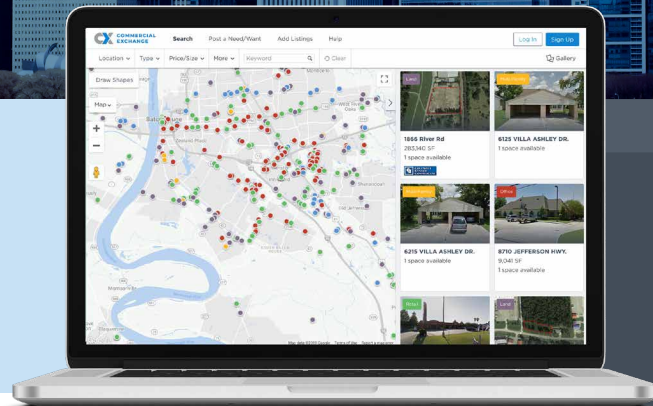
CX COMMERCIAL EXCHANGE Search Post a Need/Want Add Listings Help Log In Sign Up

Location Type Price/Size More Keyword Clear Gallery

Draw Shapes

Map

Land

1666 River Rd
283,140 SF
1 space available

Multifamily

6125 VILLA ASHLEY DR.
1 space available

Multifamily

6215 VILLA ASHLEY DR.
1 space available

Office

8710 JEFFERSON HWY.
9,041 SF
1 space available

Retail

Land